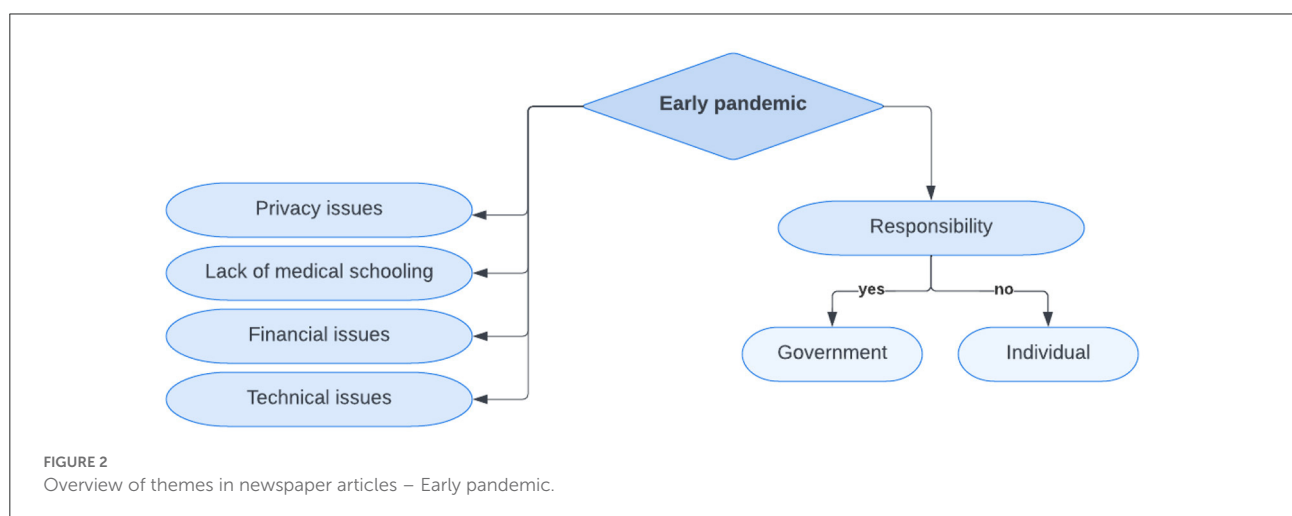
Early pandemic

Privacy issues

Lack of medical schooling

Financial issues

Technical issues

Responsibility

yes

no

Government

Individual

FIGURE 2
Overview of themes in newspaper articles – Early pandemic.